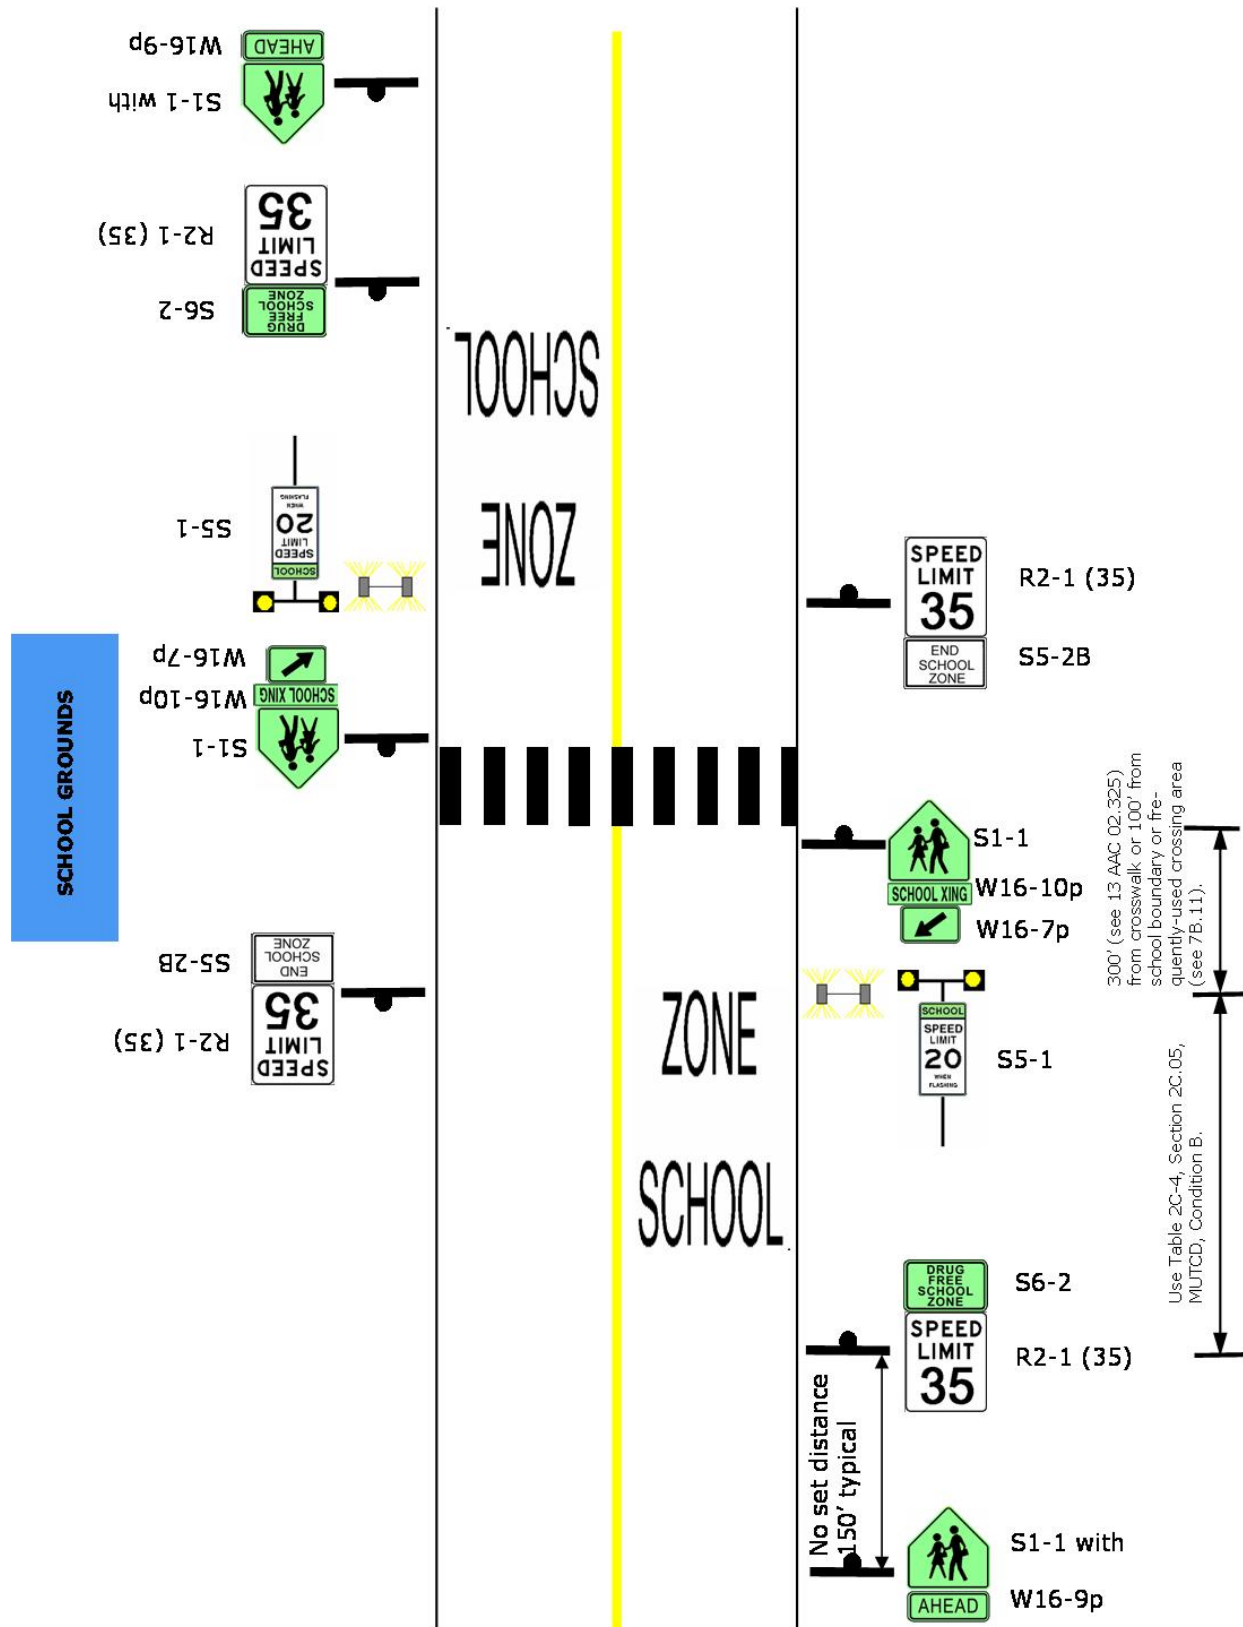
W16-9p
AHEAD
S1-1 with

SPEED
LIMIT
35
R2-1 (35)
DRUG
FREE
SCHOOL
ZONE
S6-2

SCHOOL

ZONE

SCHOOL
SPEED
LIMIT
20
WHEN
FLASHING
S5-1

W16-7p
SCHOOL XING
W16-10p
S1-1

SCHOOL GROUNDS

END
SCHOOL
ZONE
S5-2B
SPEED
LIMIT
35
R2-1 (35)

SPEED
LIMIT
35
R2-1 (35)
END
SCHOOL
ZONE
S5-2B

S1-1
SCHOOL XING
W16-10p
W16-7p

300' (see 13 AAC 02.325) from crosswalk or 100' from school boundary or frequently-used crossing area (see 7B.11).

SCHOOL
SPEED
LIMIT
20
WHEN
FLASHING
S5-1

ZONE

SCHOOL

Use Table 2C-4, Section 2C.05, MUTCD, Condition B.

DRUG
FREE
SCHOOL
ZONE
S6-2
SPEED
LIMIT
35
R2-1 (35)

No set distance
150' typical

S1-1 with
AHEAD
W16-9p